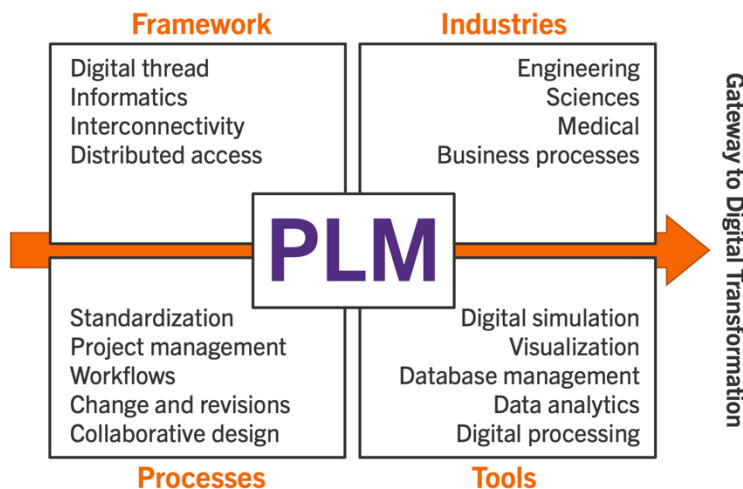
Framework

Digital thread
Informatics
Interconnectivity
Distributed access

Industries

Engineering
Sciences
Medical
Business processes

PLM

Standardization
Project management
Workflows
Change and revisions
Collaborative design

Processes

Digital simulation
Visualization
Database management
Data analytics
Digital processing

Tools

Gateway to Digital Transformation